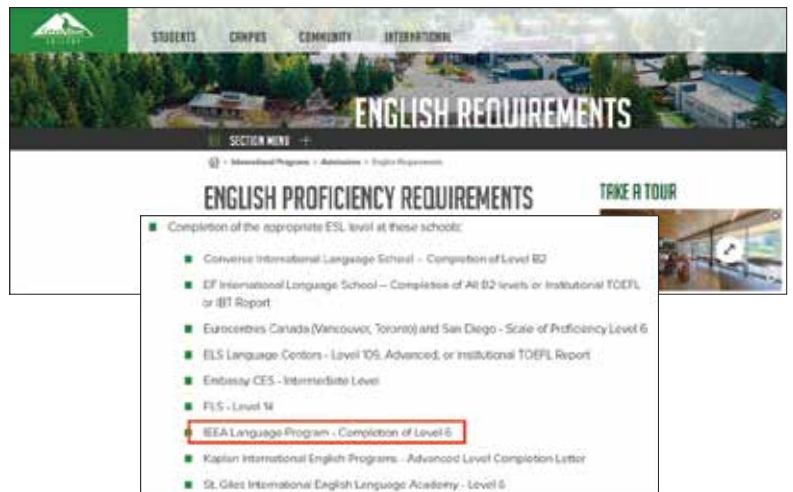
STUDENTS CAMPUS COMMUNITY INTERNATIONAL

ENGLISH REQUIREMENTS

SECTION MENU +

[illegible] > International Programs > Admissions > English Requirements

ENGLISH PROFICIENCY REQUIREMENTS

TAKE A TOUR

Completion of the appropriate ESL level at these schools:

Converse International Language School - Completion of Level B2

EF International Language School – Completion of All B2 levels or Institutional TOEFL or IBT Report

Eurocentres Canada (Vancouver, Toronto) and San Diego - Scale of Proficiency Level 6

ELS Language Centers - Level 109, Advanced, or Institutional TOEFL Report

Embassy CES - Intermediate Level

FLS - Level 14

IEEA Language Program - Completion of Level 6

Kaplan International English Programs - Advanced Level Completion Letter

St. Giles International English Language Academy - Level 6